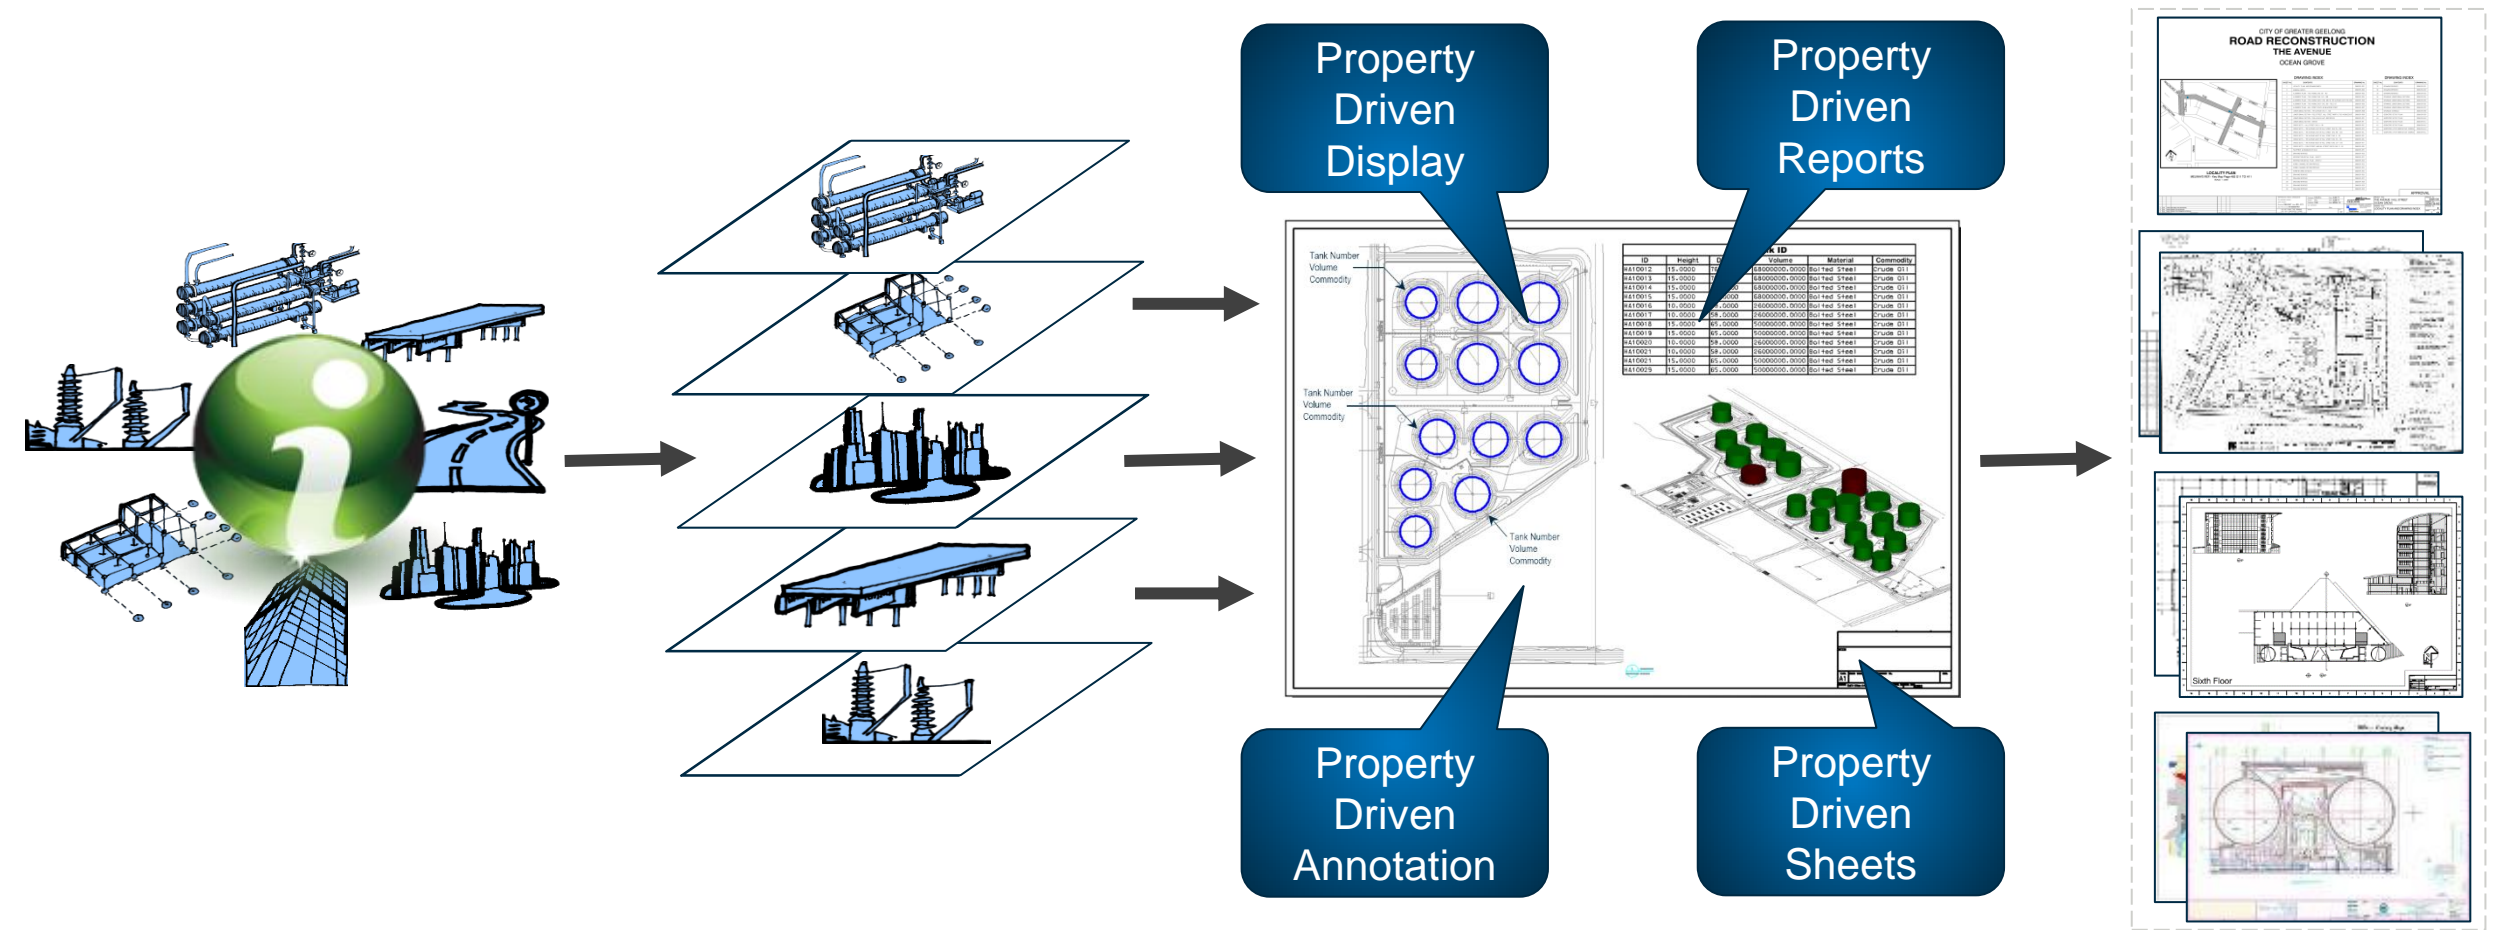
Property Driven Display

Property Driven Reports

CITY OF GREATER GEELONG
ROAD RECONSTRUCTION
THE AVENUE
OCEAN GROVE

Tank Number
Volume
Commodity

| ID | Height | | Volume | Material | Commodity |
|---|---|---|---|---|---|
| RA10012 | 15.0000 | | 68000000.0000 | Bolted Steel | Crude Oil |
| RA10013 | 15.0000 | | 68000000.0000 | Bolted Steel | Crude Oil |
| RA10014 | 15.0000 | | 68000000.0000 | Bolted Steel | Crude Oil |
| RA10015 | 15.0000 | | 68000000.0000 | Bolted Steel | Crude Oil |
| RA10016 | 10.0000 | | 26000000.0000 | Bolted Steel | Crude Oil |
| RA10017 | 10.0000 | 58.0000 | 26000000.0000 | Bolted Steel | Crude Oil |
| RA10018 | 15.0000 | 65.0000 | 50000000.0000 | Bolted Steel | Crude Oil |
| RA10019 | 15.0000 | 65.0000 | 50000000.0000 | Bolted Steel | Crude Oil |
| RA10020 | 10.0000 | 58.0000 | 26000000.0000 | Bolted Steel | Crude Oil |
| RA10021 | 10.0000 | 58.0000 | 26000000.0000 | Bolted Steel | Crude Oil |
| RA10021 | 15.0000 | 65.0000 | 50000000.0000 | Bolted Steel | Crude Oil |
| RA10023 | 15.0000 | 65.0000 | 50000000.0000 | Bolted Steel | Crude Oil |

Tank Number
Volume
Commodity

Tank Number
Volume
Commodity

Sixth Floor

Property Driven Annotation

Property Driven Sheets